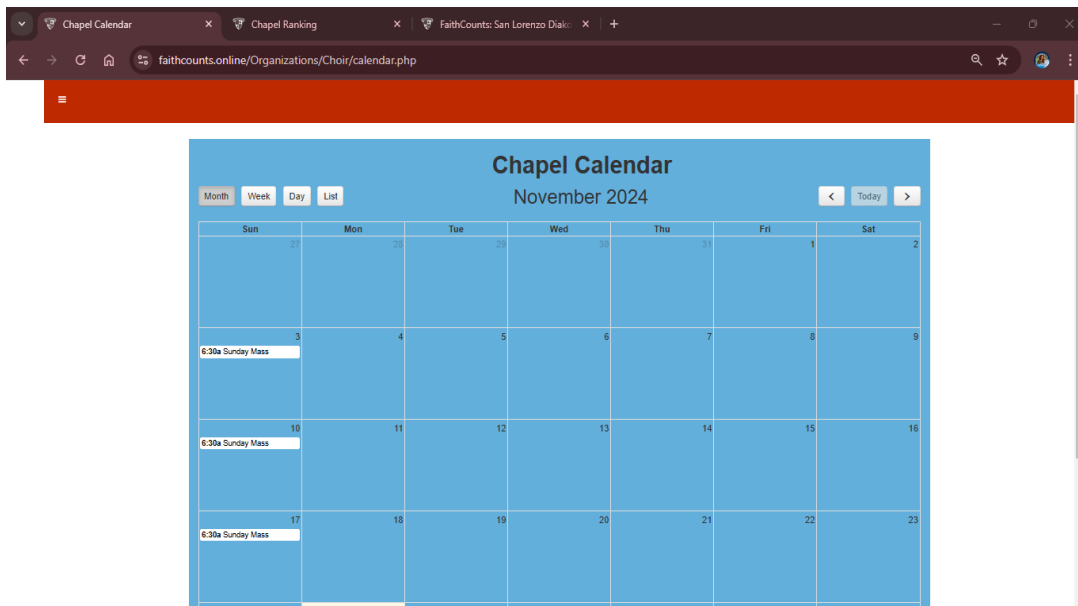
Chapel Calendar × Chapel Ranking × FaithCounts: San Lorenzo Diako ×

faithcounts.online/Organizations/Choir/calendar.php

Chapel Calendar

Month Week Day List

November 2024

Today

| Sun | Mon | Tue | Wed | Thu | Fri | Sat |
|---|---|---|---|---|---|---|
| 27 | 28 | 29 | 30 | 31 | 1 | 2 |
| 3 6:30a Sunday Mass | 4 | 5 | 6 | 7 | 8 | 9 |
| 10 6:30a Sunday Mass | 11 | 12 | 13 | 14 | 15 | 16 |
| 17 6:30a Sunday Mass | 18 | 19 | 20 | 21 | 22 | 23 |